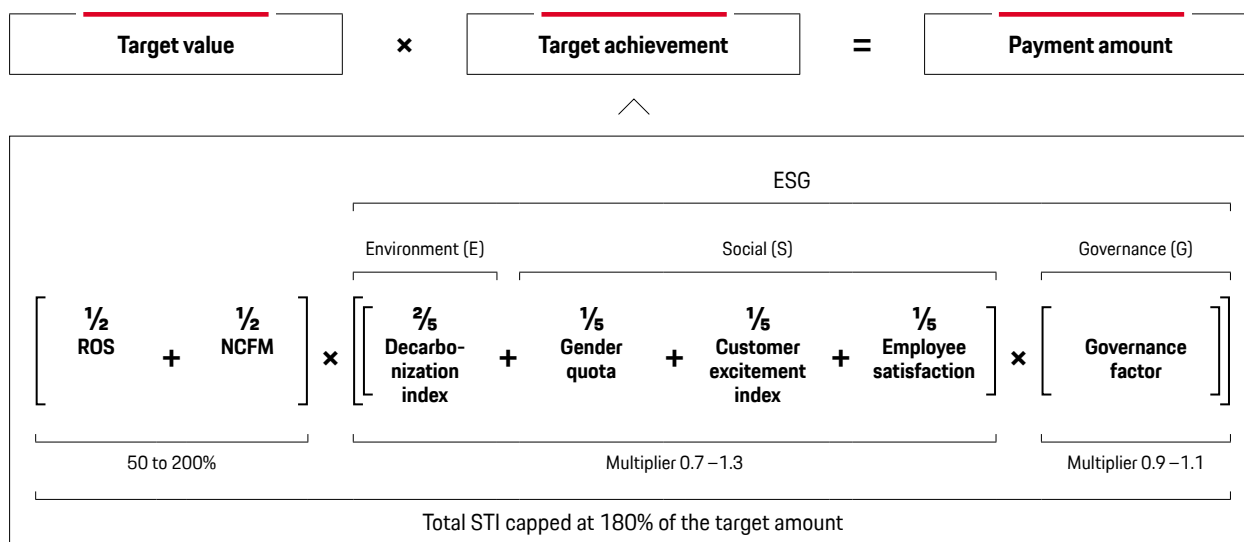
Target value × Target achievement = Payment amount

ESG

Environment (E)

Social (S)

Governance (G)

$\frac{1}{2}$ ROS + $\frac{1}{2}$ NCFM × $\frac{2}{5}$ Decarbonization index + $\frac{1}{5}$ Gender quota + $\frac{1}{5}$ Customer excitement index + $\frac{1}{5}$ Employee satisfaction × Governance factor

50 to 200%

Multiplier 0.7 – 1.3

Multiplier 0.9 – 1.1

Total STI capped at 180% of the target amount